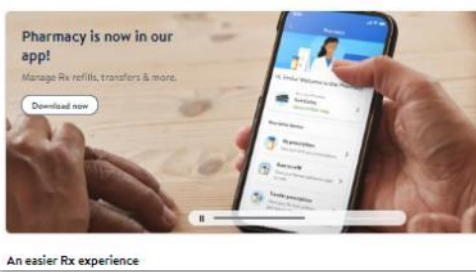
Pharmacy is now in our app!

Manage Rx refills, transfers & more.

Download now

Pharmacy

Hi, Emily! Welcome to the Pharmacy

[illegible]

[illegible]

Rx prescription

Rx refill

Transfer prescription

An easier Rx experience